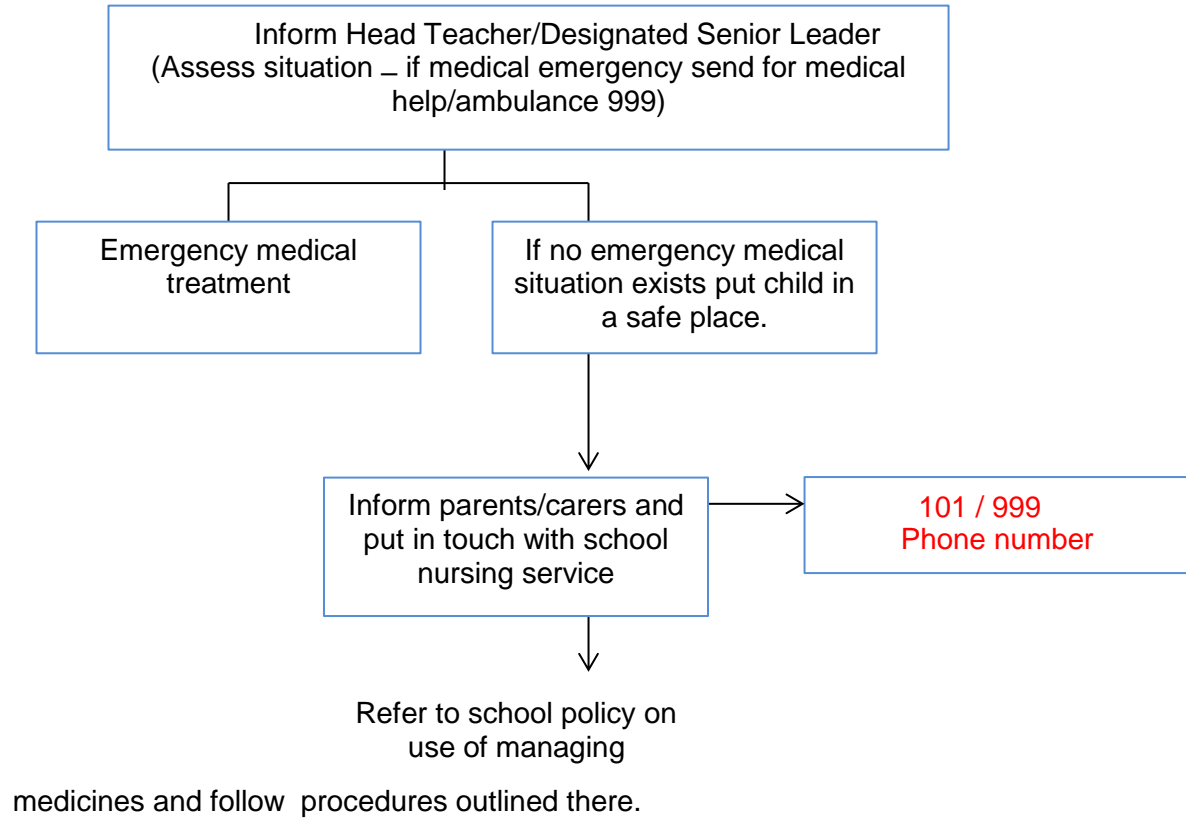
Inform Head Teacher/Designated Senior Leader
(Assess situation – if medical emergency send for medical help/ambulance 999)

Emergency medical treatment

If no emergency medical situation exists put child in a safe place.

Inform parents/carers and put in touch with school nursing service

101 / 999
Phone number

Refer to school policy on use of managing

medicines and follow procedures outlined there.